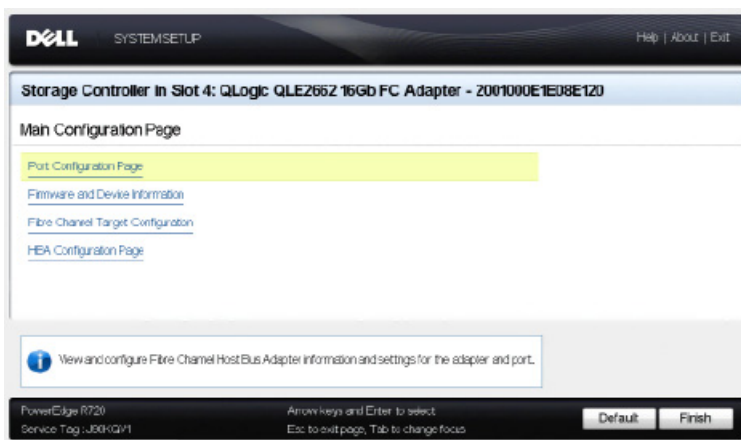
DELL SYSTEMSETUP

Help | About | Exit

Storage Controller in Slot 4: QLogic QLE2662 16Gb FC Adapter - 2001000E1E08E120

Main Configuration Page

Port Configuration Page

Firmware and Device Information

Fibre Channel Target Configuration

HBA Configuration Page

View and configure Fibre Channel Host Bus Adapter information and settings for the adapter and port.

PowerEdge R720
Service Tag : J96KQV1

Arrow keys and Enter to select
Esc to exit page, Tab to change focus

Default

Finish